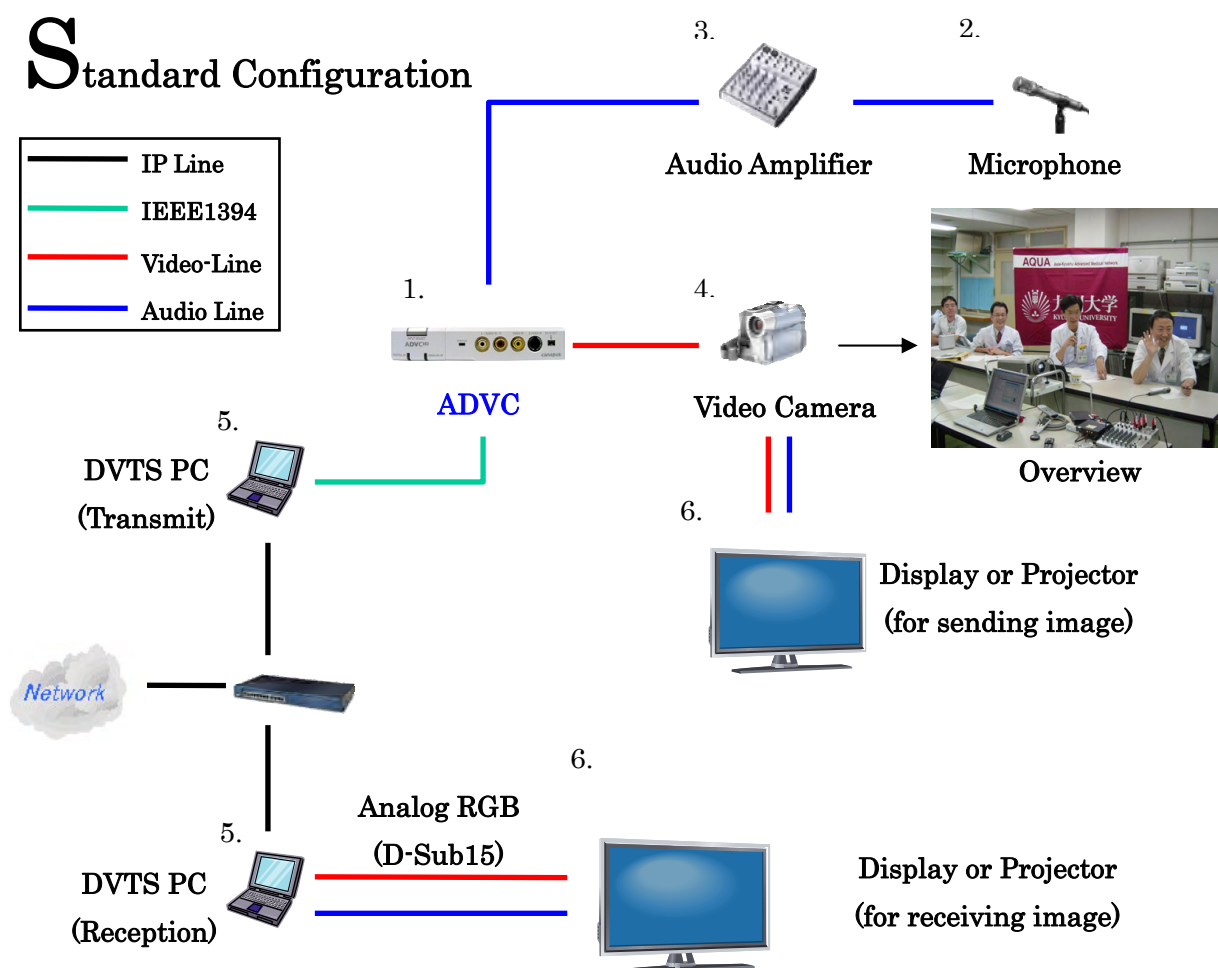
Standard Configuration

IP Line
IEEE1394
Video-Line
Audio Line

3.
Audio Amplifier

2.
Microphone

1.
ADVC

4.
Video Camera

Overview

5.
DVTS PC
(Transmit)

6.
Display or Projector
(for sending image)

Network

6.
Analog RGB
(D-Sub15)

5.
DVTS PC
(Reception)

Display or Projector
(for receiving image)